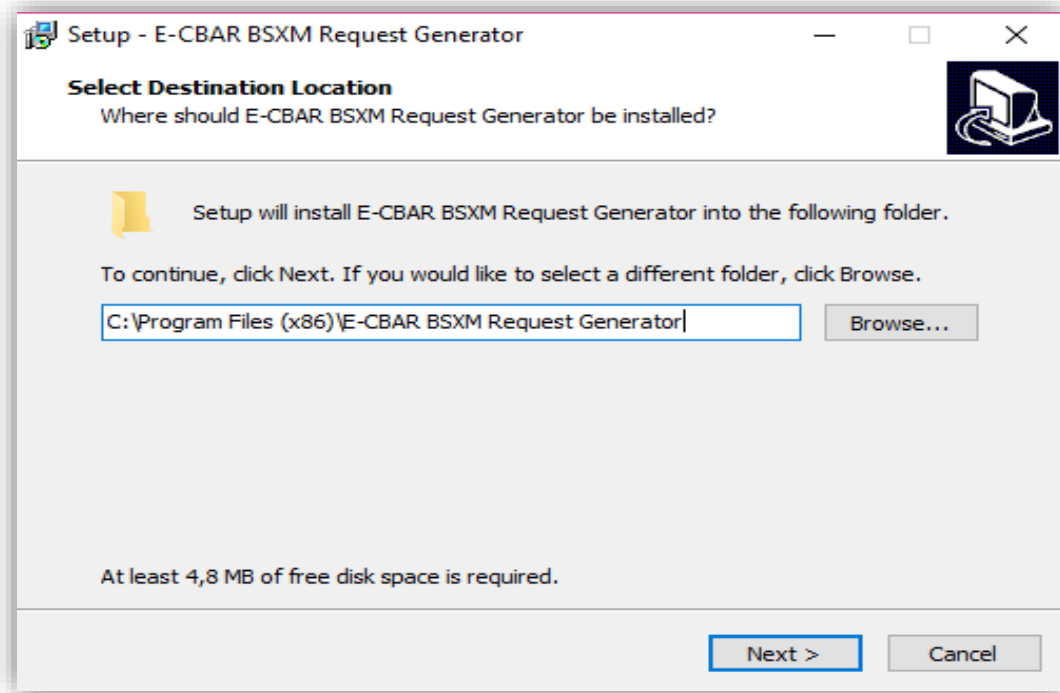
Setup - E-CBAR BSXM Request Generator

Select Destination Location
Where should E-CBAR BSXM Request Generator be installed?

Setup will install E-CBAR BSXM Request Generator into the following folder.

To continue, click Next. If you would like to select a different folder, click Browse.

C:\Program Files (x86)\E-CBAR BSXM Request Generator

Browse...

At least 4,8 MB of free disk space is required.

Next >

Cancel